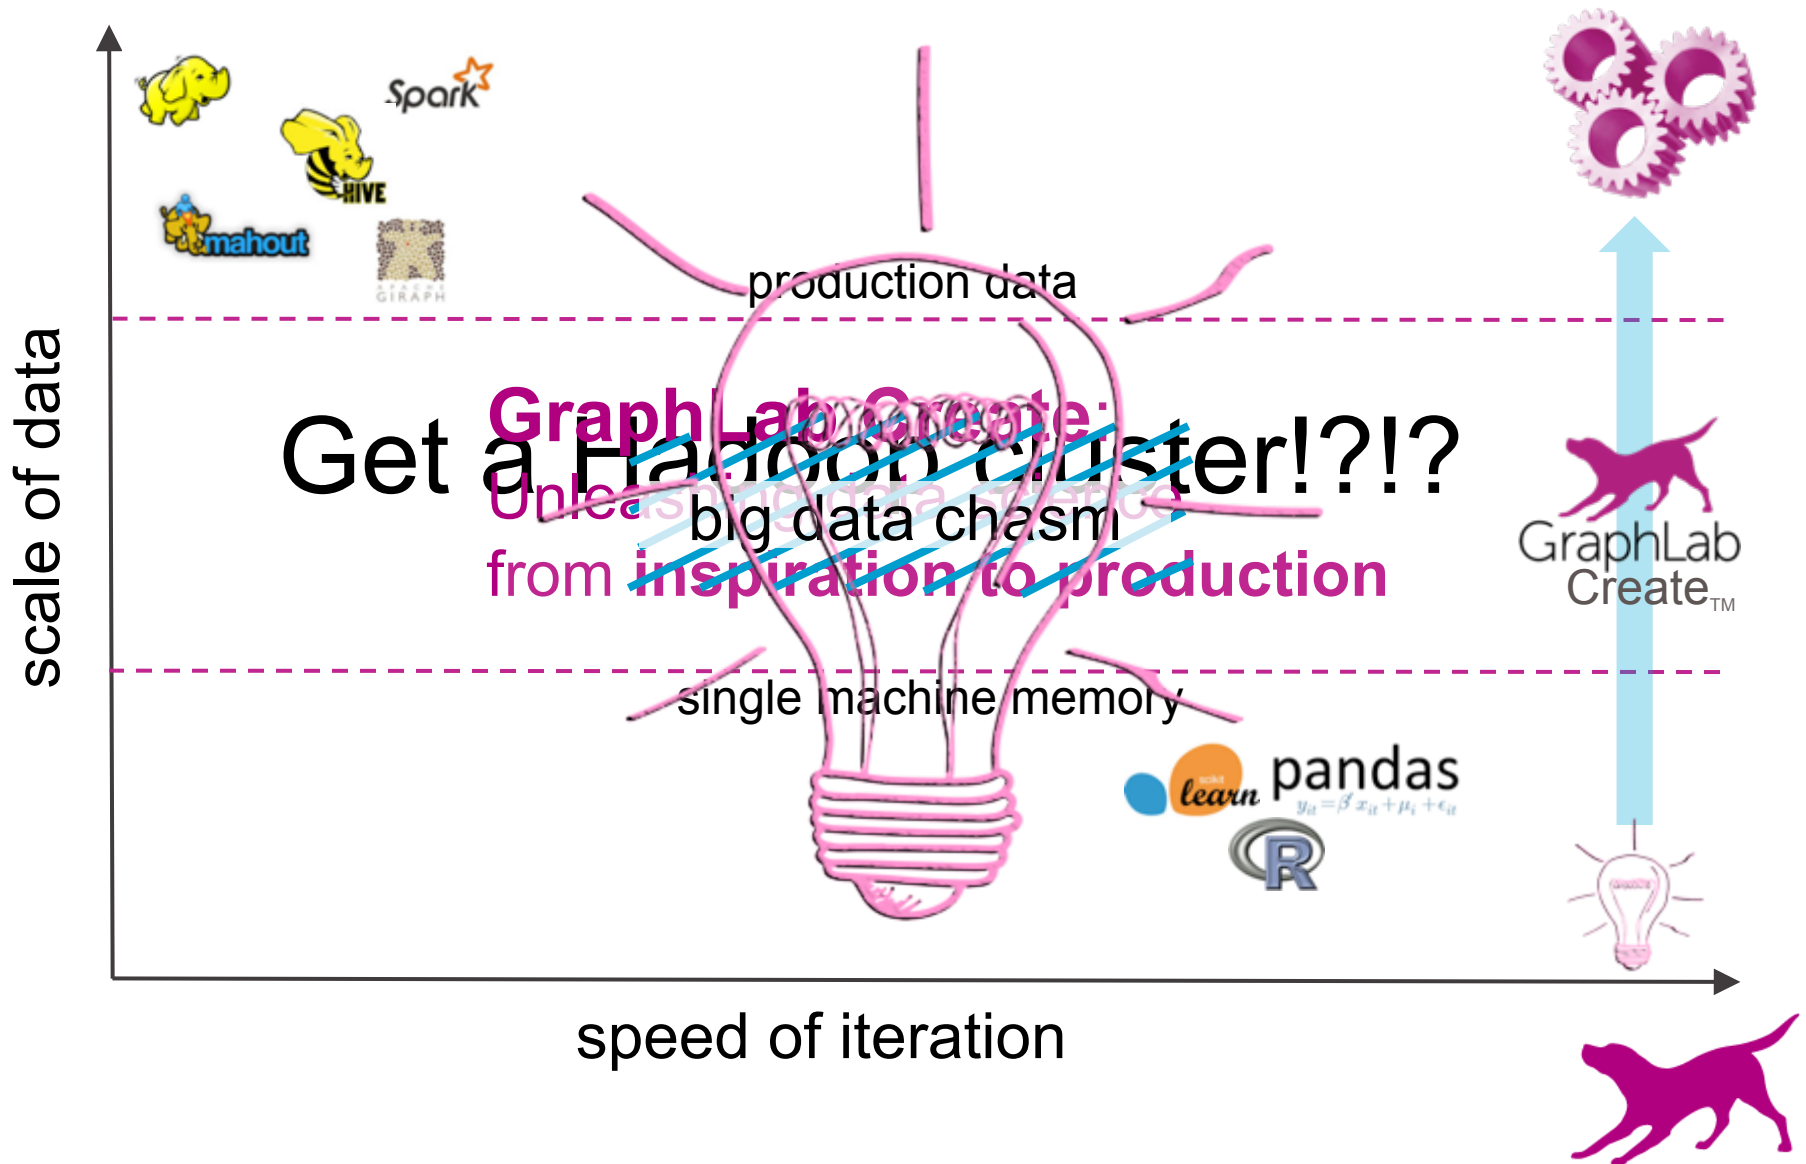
scale of data

Spark

HIVE

mahout

APACHE GIRAPH

production data

GraphLab Create:

Get a Hadoop cluster!?!?

Unleashing data science

big data chasm

from inspiration to production

single machine memory

scikit learn

pandas

$y_{it} = \beta' x_{it} + \mu_i + \epsilon_{it}$

R

GraphLab Create™

speed of iteration